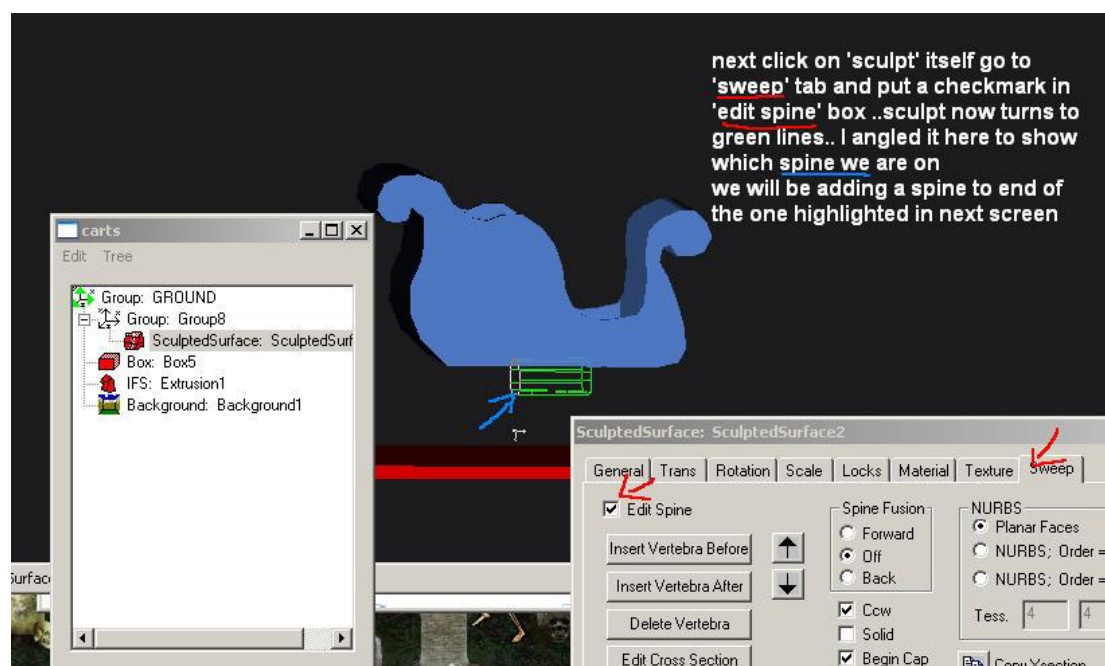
next click on 'sculpt' itself go to 'sweep' tab and put a checkmark in 'edit spine' box ..sculpt now turns to green lines.. I angled it here to show which spine we are on
we will be adding a spine to end of the one highlighted in next screen

carts
Edit Tree
Group: GROUND
Group: Group8
SculptedSurface: SculptedSurf
Box: Box5
IFS: Extrusion1
Background: Background1

urfac

SculptedSurface: SculptedSurface2
General | Trans | Rotation | Scale | Locks | Material | Texture | Sweep
Edit Spine
Insert Vertebra Before
Insert Vertebra After
Delete Vertebra
Edit Cross Section
Spine Fusion
Forward
Off
Back
Ccw
Solid
Begin Cap
NURBS
Planar Faces
NURBS; Order =
NURBS; Order =
Tess. 4 4
Copy Xsection